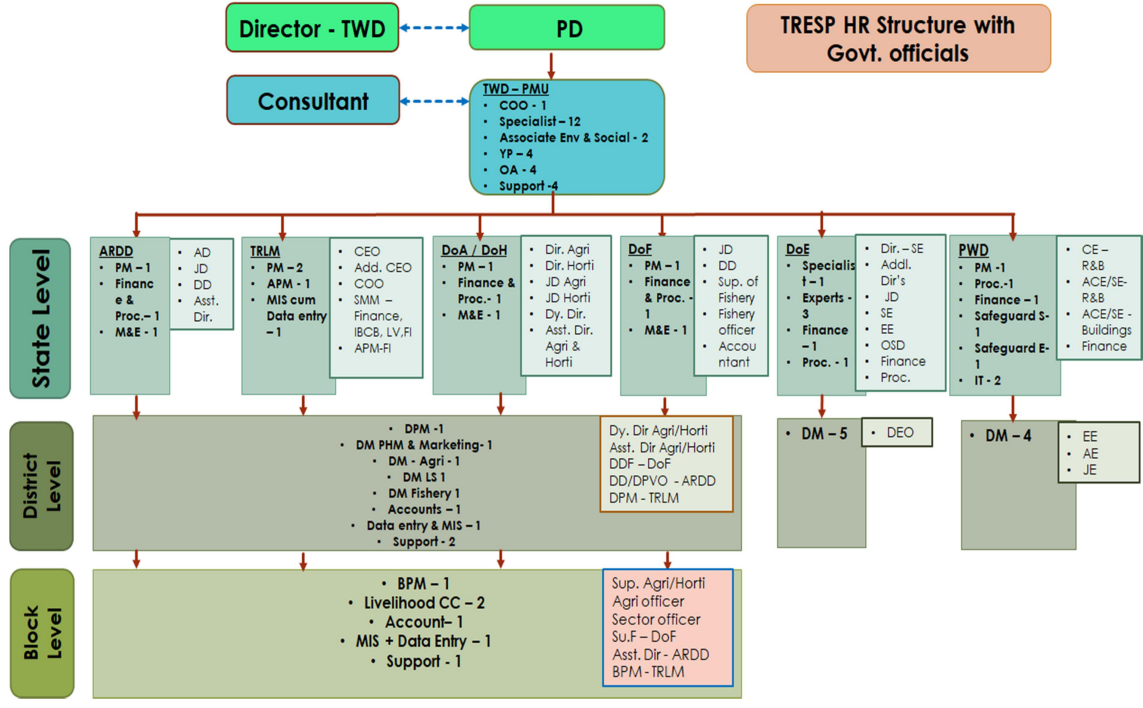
Director - TWD

PD

TRESP HR Structure with Govt. officials

Consultant

TWD – PMU
• COO - 1
• Specialist – 12
• Associate Env & Social - 2
• YP – 4
• OA - 4
• Support -4

State Level

ARDD
• PM – 1
• Finance & Proc.– 1
• M&E - 1

• AD
• JD
• DD
• Asst. Dir.

TRLM
• PM – 2
• APM - 1
• MIS cum Data entry – 1

• CEO
• Add. CEO
• COO
• SMM – Finance, IBCB, LV,FI
• APM-FI

DoA / DoH
• PM – 1
• Finance & Proc.- 1
• M&E - 1

• Dir. Agri
• Dir. Horti
• JD Agri
• JD Horti
• Dy. Dir.
• Asst. Dir. Agri & Horti

DoF
• PM – 1
• Finance & Proc. - 1
• M&E - 1

• JD
• DD
• Sup. of Fishery
• Fishery officer
• Accountant

DoE
• Specialist – 1
• Experts - 3
• Finance – 1
• Proc. - 1

• Dir. – SE
• Addl. Dir's
• JD
• SE
• EE
• OSD
• Finance
• Proc.

PWD
• PM - 1
• Proc.-1
• Finance – 1
• Safeguard S- 1
• Safeguard E- 1
• IT - 2

• CE – R&B
• ACE/SE- R&B
• ACE/SE - Buildings
• Finance

District Level

• DPM -1
• DM PHM & Marketing- 1
• DM - Agri - 1
• DM LS 1
• DM Fishery 1
• Accounts – 1
• Data entry & MIS – 1
• Support - 2

Dy. Dir Agri/Horti
Asst. Dir Agri/Horti
DDF – DoF
DD/DPVO - ARDD
DPM - TRLM

• DM – 5

• DEO

• DM – 4

• EE
• AE
• JE

Block Level

• BPM – 1
• Livelihood CC – 2
• Account– 1
• MIS + Data Entry – 1
• Support - 1

Sup. Agri/Horti
Agri officer
Sector officer
Su.F – DoF
Asst. Dir - ARDD
BPM - TRLM